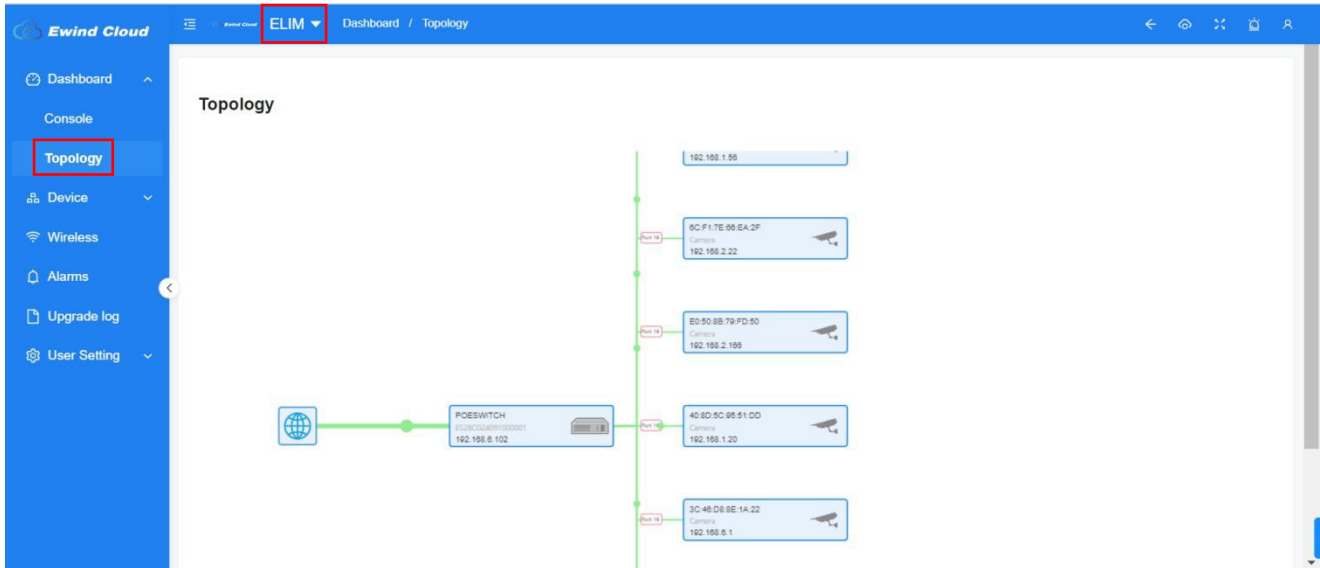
Ewind Cloud

Ewind Cloud ELIM Dashboard / Topology

Dashboard

Console

Topology

Device

Wireless

Alarms

Upgrade log

User Setting

Topology

192.168.1.56

Port 16
6C:F1:7E:66:EA:2F
Camera
192.168.2.22

Port 16
E0:50:8B:79:FD:50
Camera
192.168.2.166

POESWITCH
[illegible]
192.168.6.102

Port 16
40:8D:5C:95:51:DD
Camera
192.168.1.20

Port 16
3C:46:D8:8E:1A:22
Camera
192.168.6.1